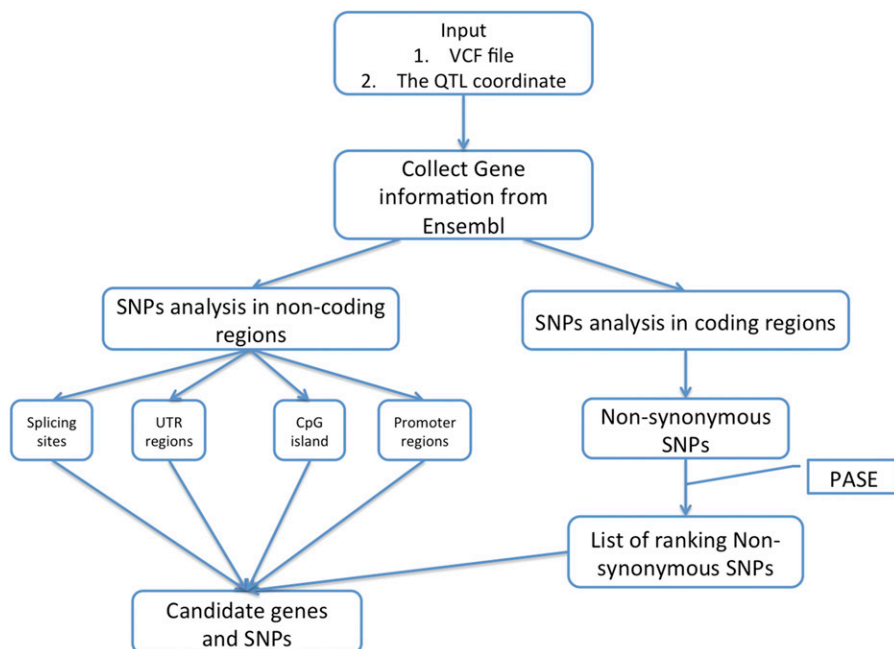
Input
1. VCF file
2. The QTL coordinate

Collect Gene information from Ensembl

SNPs analysis in non-coding regions

SNPs analysis in coding regions

Splicing sites

UTR regions

CpG island

Promoter regions

Non-synonymous SNPs

PASE

List of ranking Non-synonymous SNPs

Candidate genes and SNPs